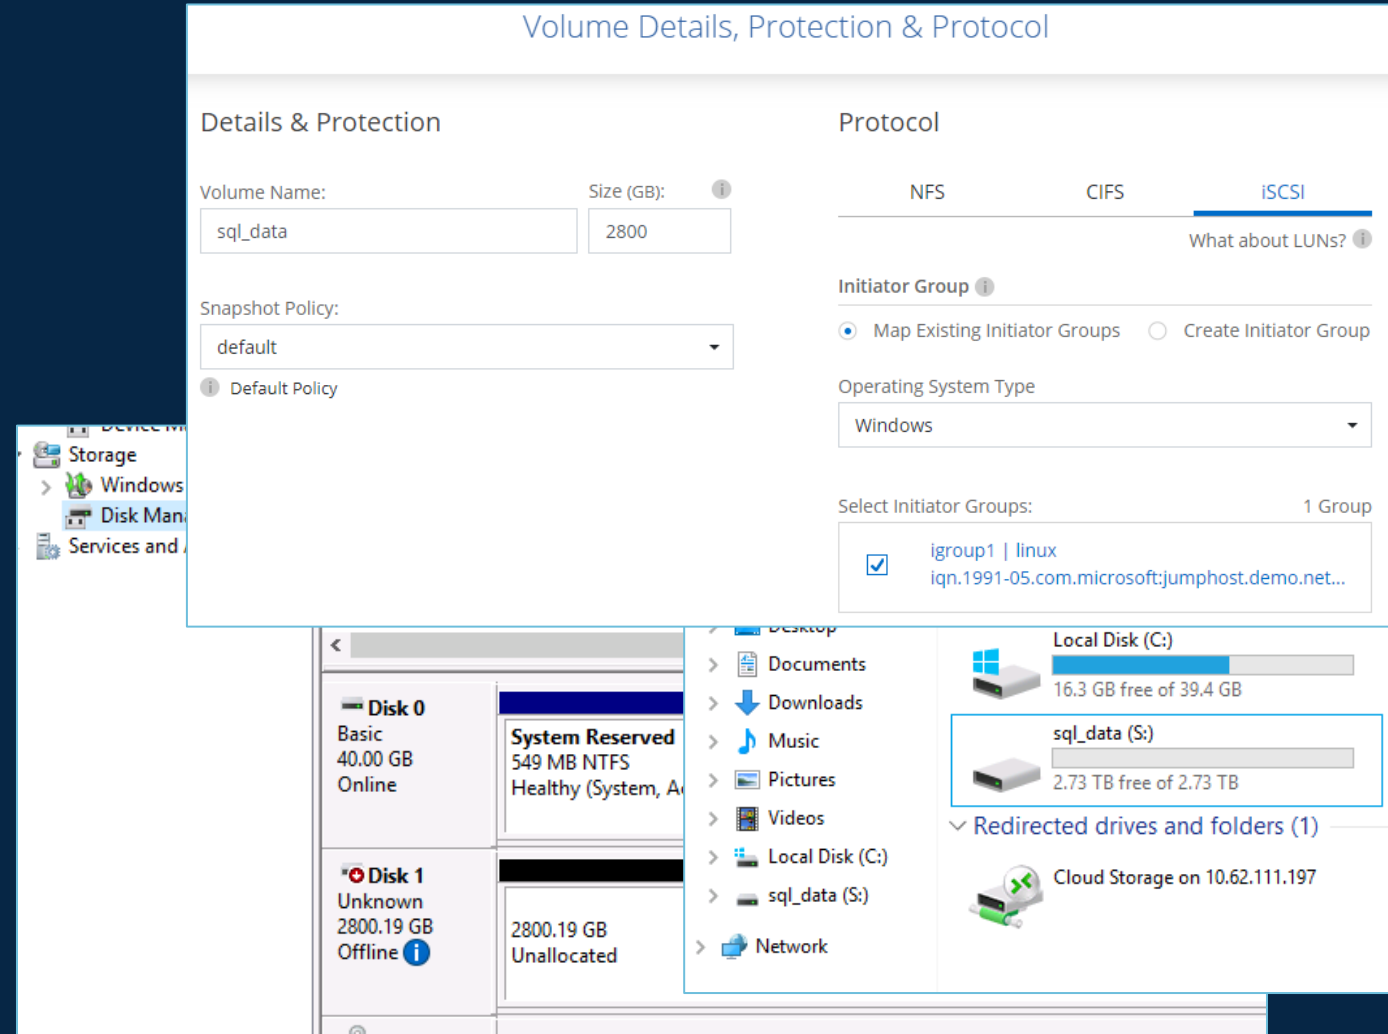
Volume Details, Protection & Protocol

Details & Protection

Volume Name:
sql_data

Size (GB):
2800

Snapshot Policy:
default

Default Policy

Protocol

NFS CIFS iSCSI

What about LUNs?

Initiator Group

Map Existing Initiator Groups Create Initiator Group

Operating System Type
Windows

Select Initiator Groups: 1 Group

igroup1 | linux
iqn.1991-05.com.microsoft:jumphost.demo.net...

Storage
Windows
Disk Mana
Services and

Disk 0
Basic
40.00 GB
Online

System Reserved
549 MB NTFS
Healthy (System, A

Disk 1
Unknown
2800.19 GB
Offline

2800.19 GB
Unallocated

Documents
Downloads
Music
Pictures
Videos
Local Disk (C:)
sql_data (S:)
Network

Local Disk (C:)
16.3 GB free of 39.4 GB

sql_data (S:)
2.73 TB free of 2.73 TB

Redirected drives and folders (1)

Cloud Storage on 10.62.111.197